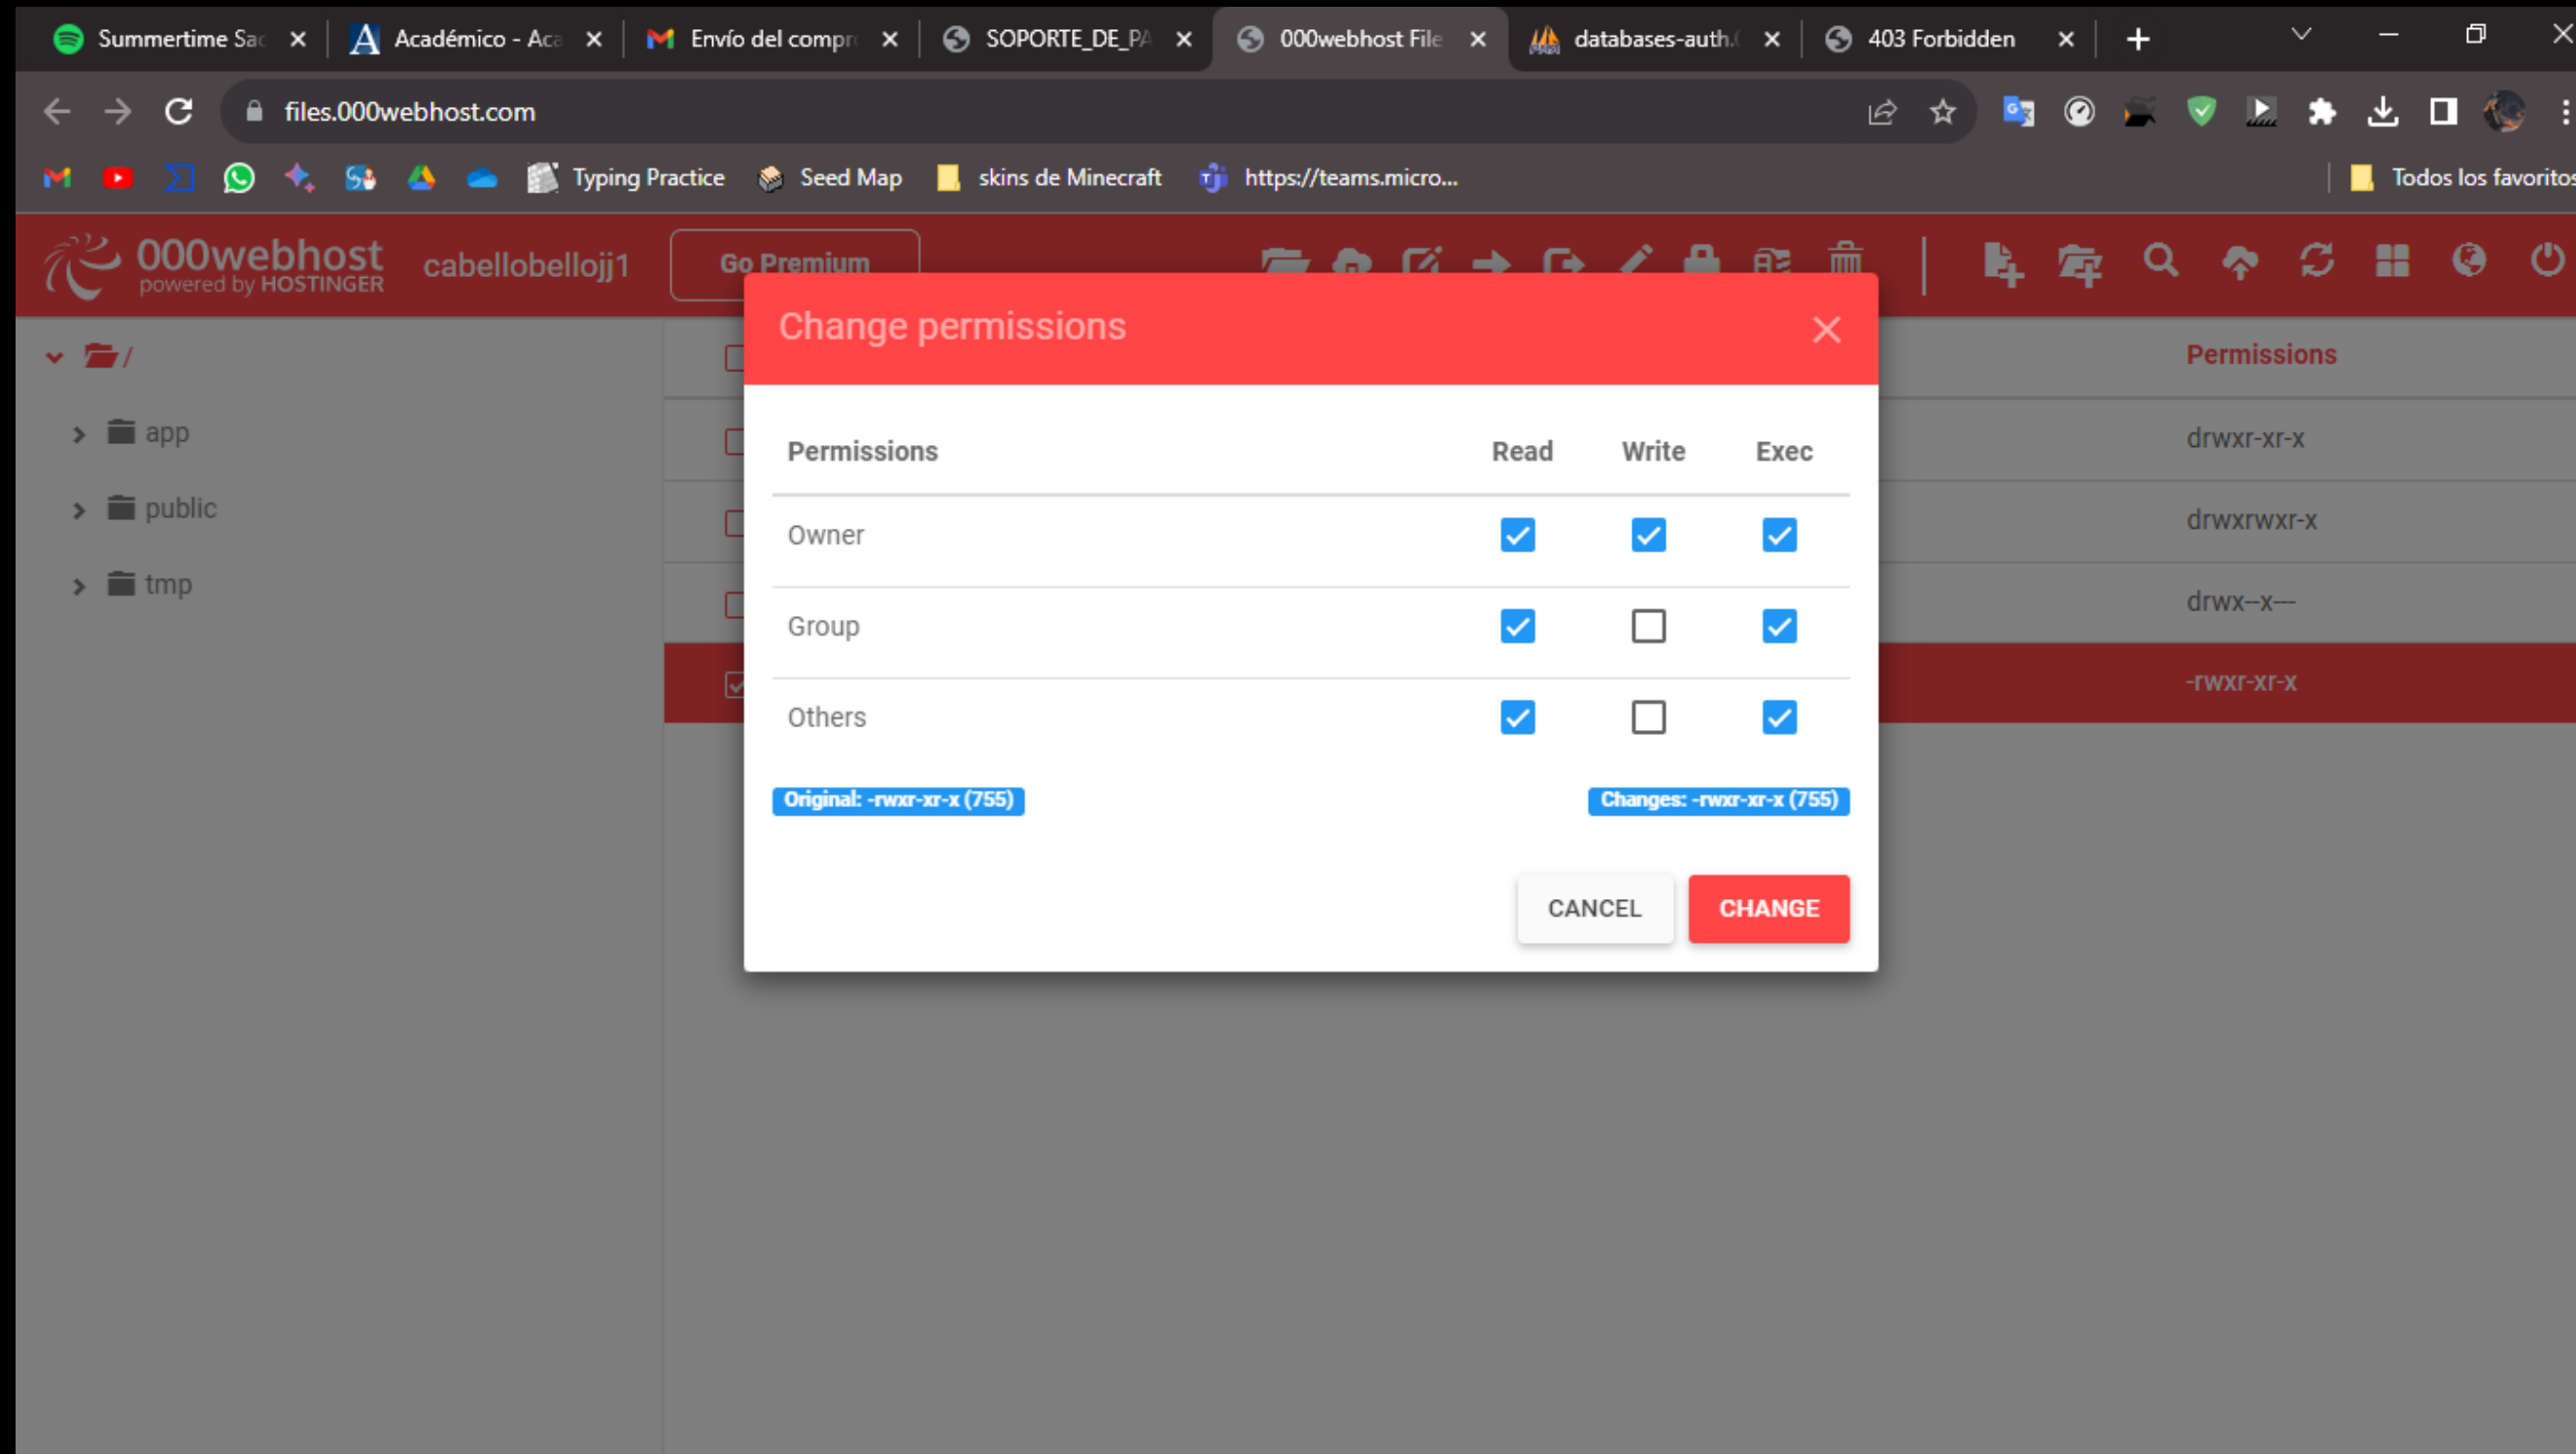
Summertime Sa | Académico - Ac | Envío del compr | SOPORTE_DE_P | 000webhost File | databases-auth | 403 Forbidden

files.000webhost.com

Typing Practice | Seed Map | skins de Minecraft | https://teams.micro... | Todos los favoritos

000webhost powered by HOSTINGER | cabellobellojj1 | Go Premium

/
app
public
tmp

Permissions
drwxr-xr-x
drwxrwxr-x
drwx--x---
-rwxr-xr-x

Change permissions

| Permissions | Read | Write | Exec |
|---|---|---|---|
| Owner | ☑ | ☑ | ☑ |
| Group | ☑ | ☐ | ☑ |
| Others | ☑ | ☐ | ☑ |

Original: -rwxr-xr-x (755)
Changes: -rwxr-xr-x (755)

CANCEL
CHANGE